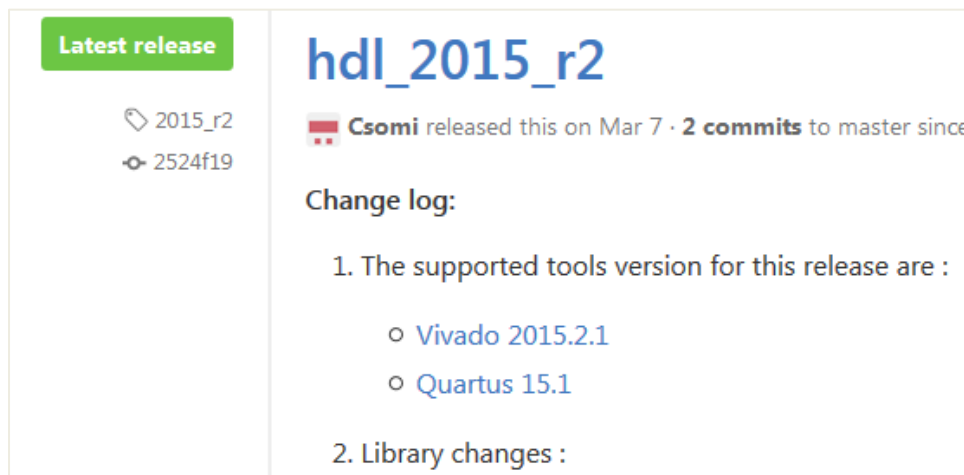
Latest release

2015_r2

2524f19

hdl_2015_r2

Csomi released this on Mar 7 · 2 commits to master since

Change log:

1. The supported tools version for this release are :

- Vivado 2015.2.1
- Quartus 15.1

2. Library changes :